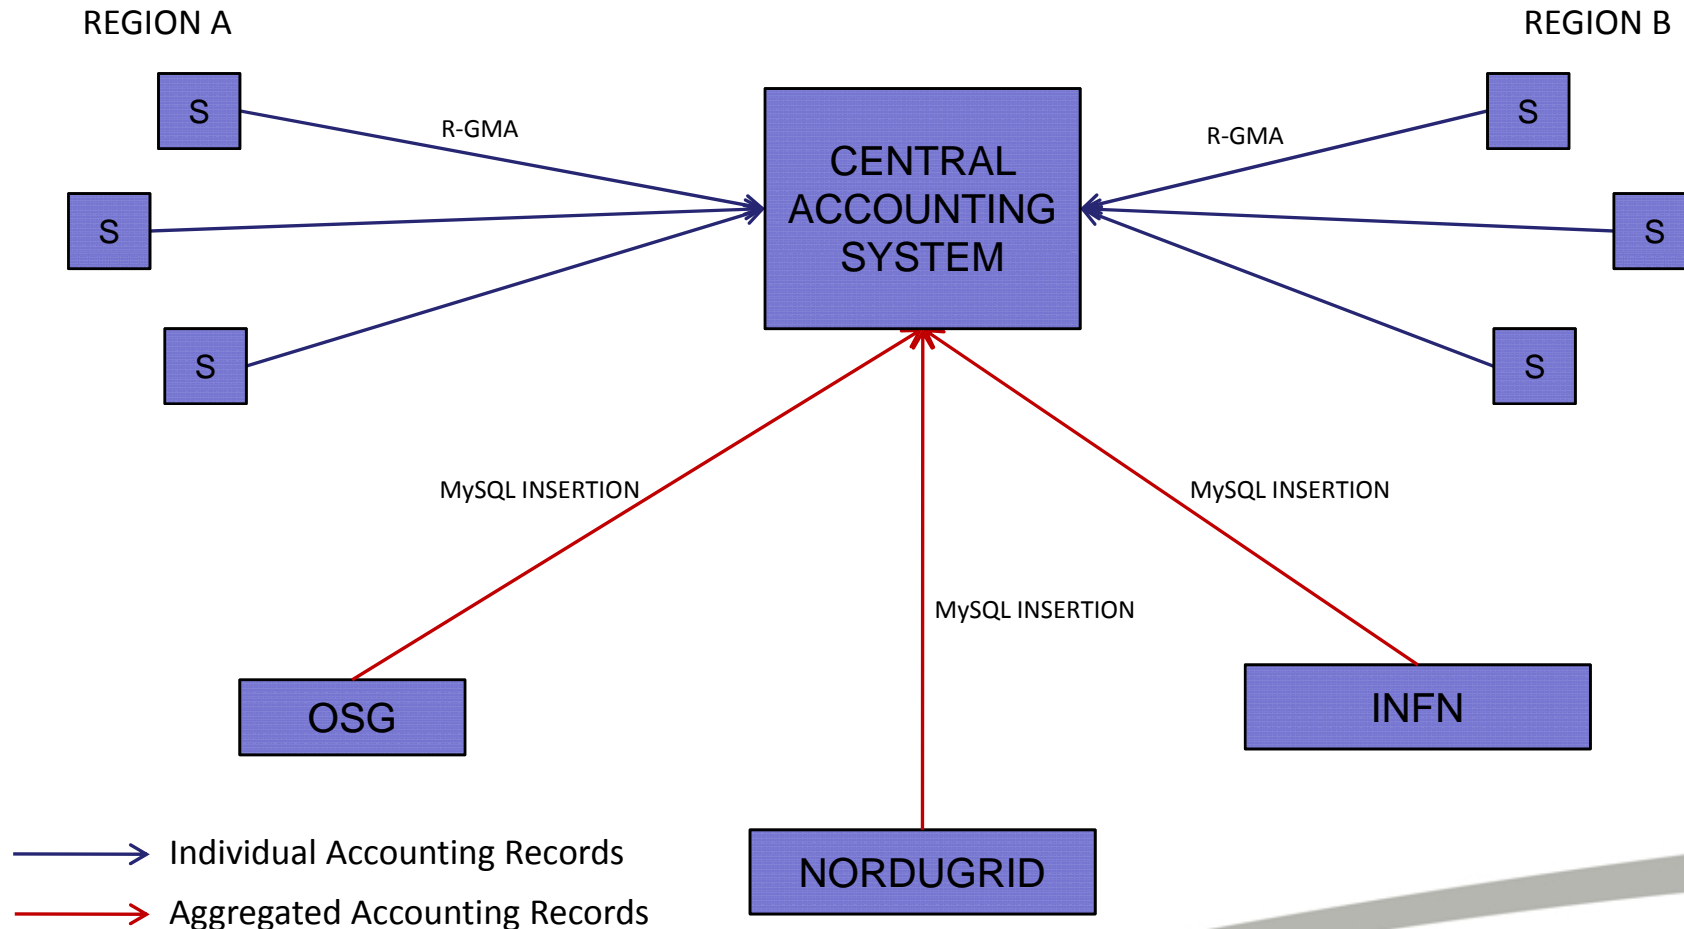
REGION A

REGION B

S

S

S

R-GMA

CENTRAL ACCOUNTING SYSTEM

R-GMA

S

S

S

MySQL INSERTION

MySQL INSERTION

MySQL INSERTION

OSG

INFN

NORDUGRID

Individual Accounting Records

Aggregated Accounting Records